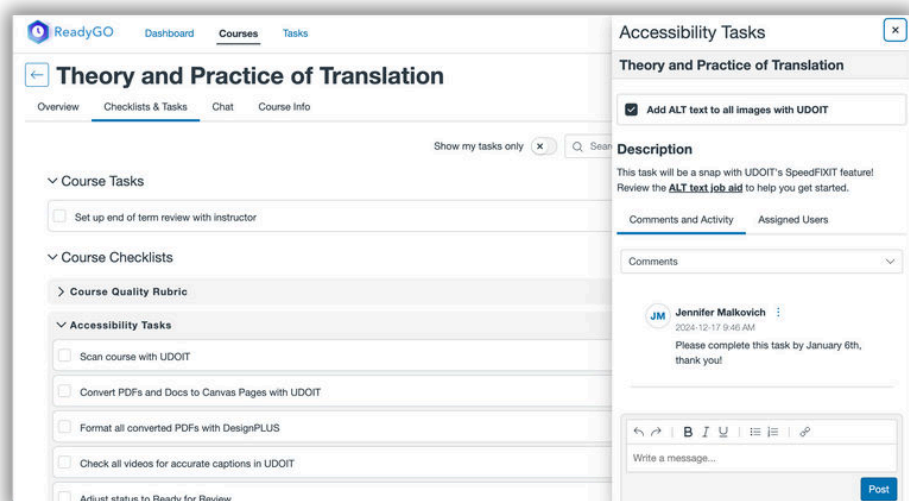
ReadyGO Dashboard Courses Tasks

Theory and Practice of Translation

Overview Checklists & Tasks Chat Course Info

Show my tasks only ×

Sear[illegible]

Course Tasks

Set up end of term review with instructor

Course Checklists

Course Quality Rubric

Accessibility Tasks

Scan course with UDOIT

Convert PDFs and Docs to Canvas Pages with UDOIT

Format all converted PDFs with DesignPLUS

Check all videos for accurate captions in UDOIT

Adjust status to Ready for Review

Accessibility Tasks ×

Theory and Practice of Translation

Add ALT text to all images with UDOIT

Description

This task will be a snap with UDOIT's SpeedFIXIT feature! Review the ALT text job aid to help you get started.

Comments and Activity Assigned Users

Comments

JM Jennifer Malkovich
2024-12-17 9:46 AM
Please complete this task by January 6th, thank you!

Write a message...

Post